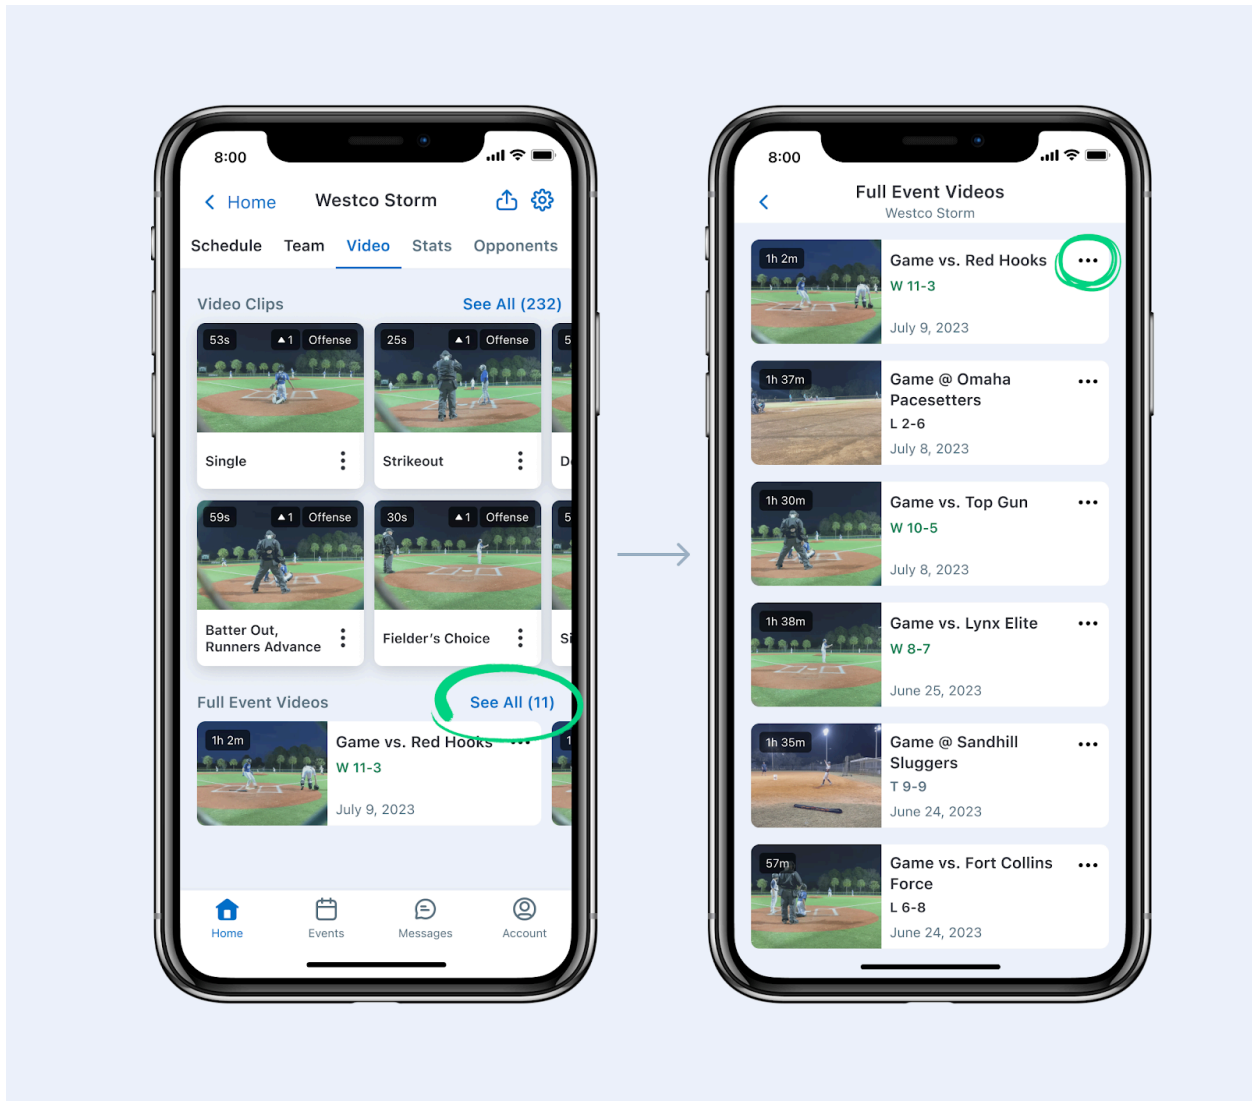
8:00

Home Westco Storm

Schedule Team Video Stats Opponents

Video Clips See All (232)

53s ▲1 Offense

Single

25s ▲1 Offense

Strikeout

59s ▲1 Offense

Batter Out, Runners Advance

30s ▲1 Offense

Fielder's Choice

Full Event Videos See All (11)

1h 2m

Game vs. Red Hooks

W 11-3

July 9, 2023

Home Events Messages Account

8:00

Full Event Videos
Westco Storm

1h 2m
Game vs. Red Hooks
W 11-3
July 9, 2023

1h 37m
Game @ Omaha Pacesetters
L 2-6
July 8, 2023

1h 30m
Game vs. Top Gun
W 10-5
July 8, 2023

1h 38m
Game vs. Lynx Elite
W 8-7
June 25, 2023

1h 35m
Game @ Sandhill Sluggers
T 9-9
June 24, 2023

57m
Game vs. Fort Collins Force
L 6-8
June 24, 2023